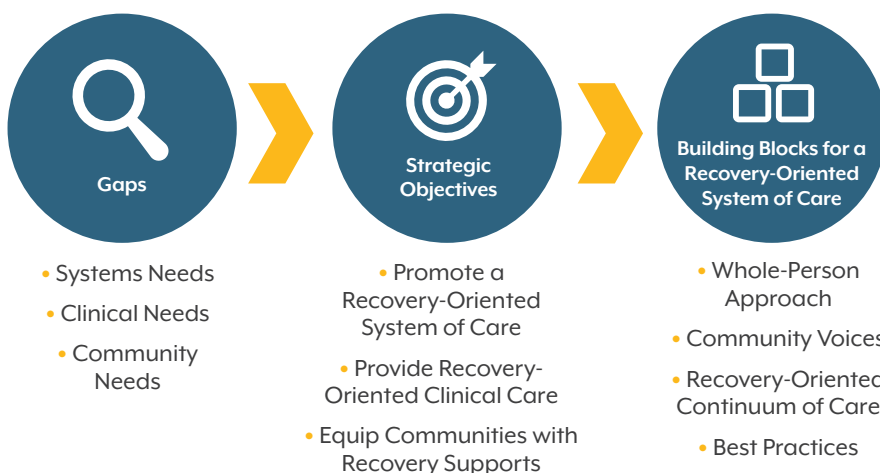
Gaps

Strategic Objectives

Building Blocks for a Recovery-Oriented System of Care

• Systems Needs
• Clinical Needs
• Community Needs

• Promote a Recovery-Oriented System of Care
• Provide Recovery-Oriented Clinical Care
• Equip Communities with Recovery Supports

• Whole-Person Approach
• Community Voices
• Recovery-Oriented Continuum of Care
• Best Practices